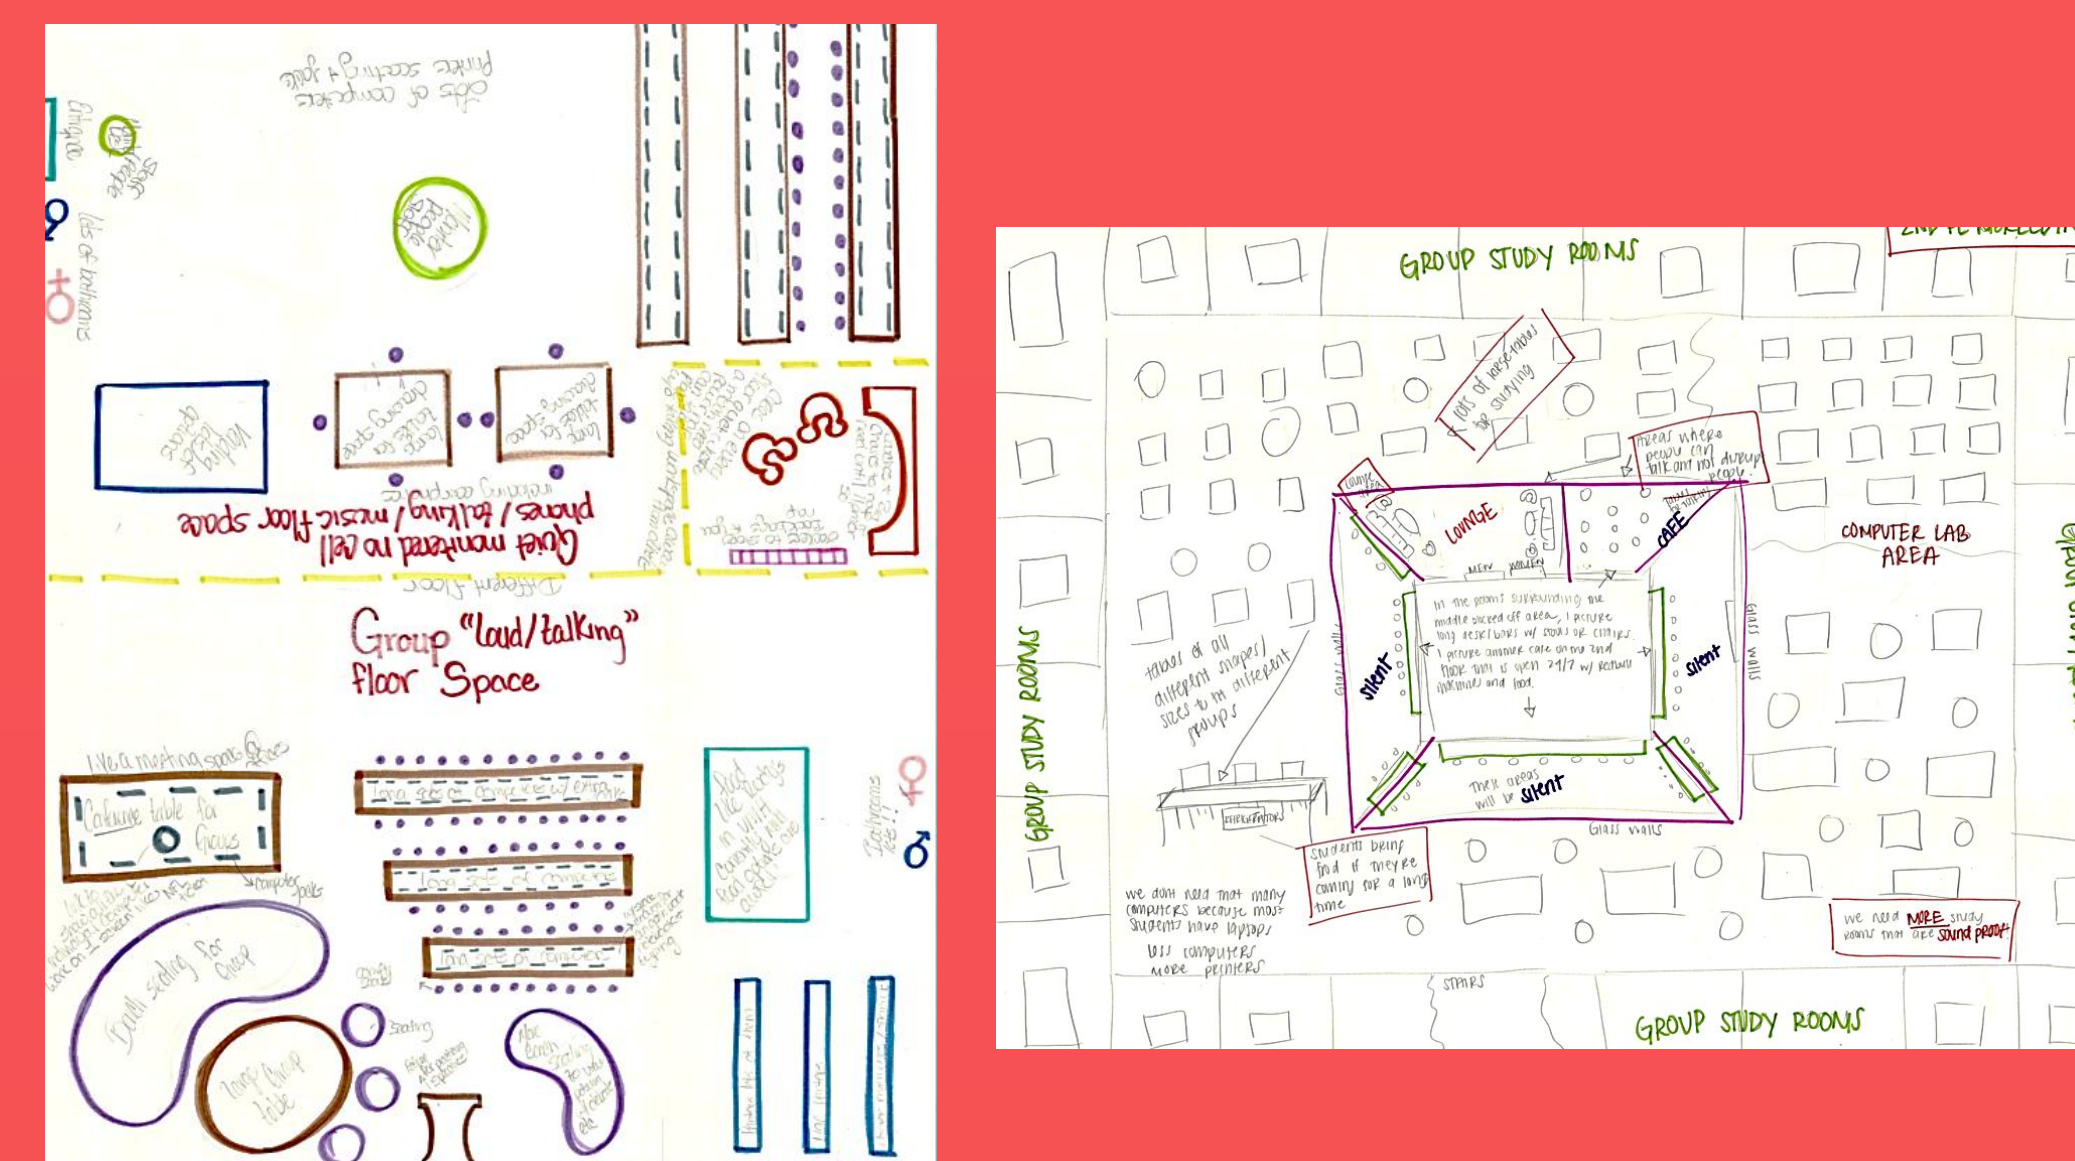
Printer seating + jobs
lots of computers

Bathrooms
lots of bathrooms

Whole group study

Visiting table

Long table for charging area

Long table for charging

Quiet monitored no cell phones / talking / music floor space

Different floor

Group "loud/talking" floor Space

Like a meeting space

Cafeteria table for Groups

Long set of computers w/ printers

Long set of computers

Long set of computers

Booth seating for Group

Large Group table

Seating

Booth seating

Bathrooms

GROUP STUDY ROOMS

lots of large tables for studying

Areas where people can talk and not disrupt people

LOUNGE

CAFE

MEN WOMEN

In the rooms surrounding the middle blocked off area, I picture long desks/bars w/ stools or chairs. I picture another cafe on the 2nd floor that is open 24/7 w/ vending machines and food.

Silent

Silent

These areas will be Silent

Glass walls

Glass walls

Glass walls

Tables of all different shapes/ sizes to fit different groups

COMPUTER LAB AREA

GROUP STUDY ROOMS

Students bring food if they're coming for a long time

we don't need that many computers because most students have laptops
less computers
more printers

STAIRS

GROUP STUDY ROOMS

We need MORE study rooms that are sound proof